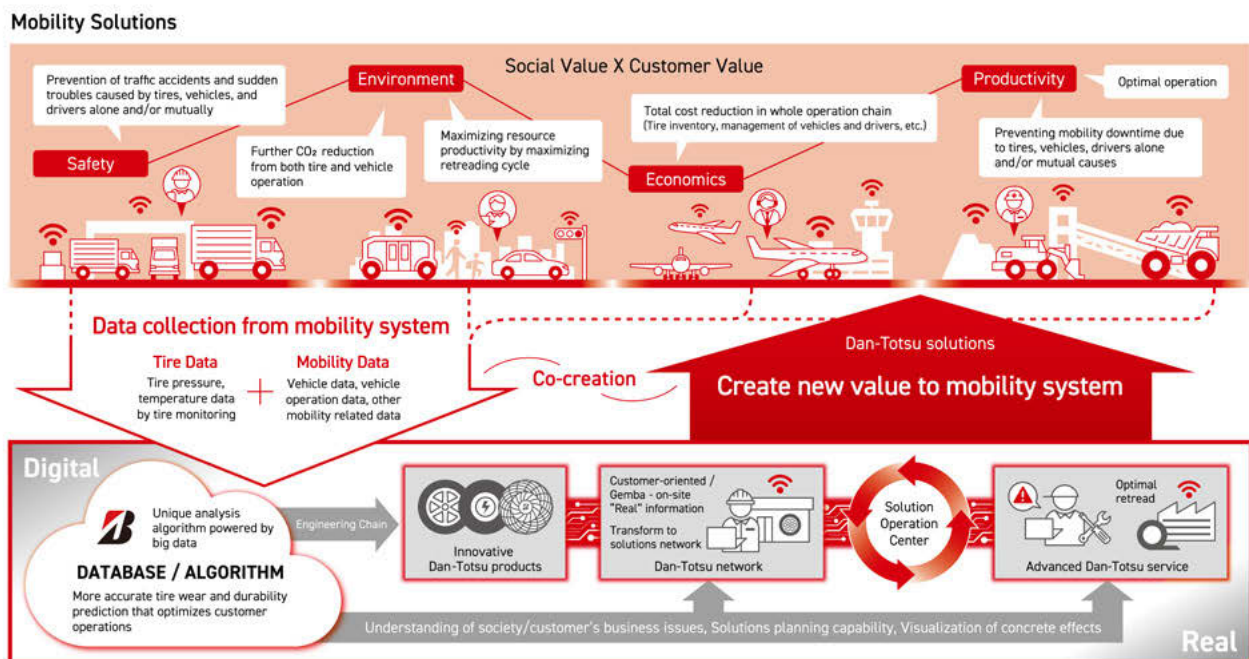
Mobility Solutions

Social Value X Customer Value

Prevention of traffic accidents and sudden troubles caused by tires, vehicles, and drivers alone and/or mutually

Safety

Environment

Further $CO_2$ reduction from both tire and vehicle operation

Maximizing resource productivity by maximizing retreading cycle

Total cost reduction in whole operation chain (Tire inventory, management of vehicles and drivers, etc.)

Economics

Productivity

Optimal operation

Preventing mobility downtime due to tires, vehicles, drivers alone and/or mutual causes

Data collection from mobility system

Tire Data
Tire pressure, temperature data by tire monitoring

Mobility Data
Vehicle data, vehicle operation data, other mobility related data

Co-creation

Dan-Totsu solutions

Create new value to mobility system

Digital

Unique analysis algorithm powered by big data

DATABASE / ALGORITHM

More accurate tire wear and durability prediction that optimizes customer operations

Engineering Chain

Innovative Dan-Totsu products

Customer-oriented / Gemba - on-site "Real" information
Transform to solutions network

Dan-Totsu network

Solution Operation Center

Optimal retread

Advanced Dan-Totsu service

Understanding of society/customer's business issues, Solutions planning capability, Visualization of concrete effects

Real